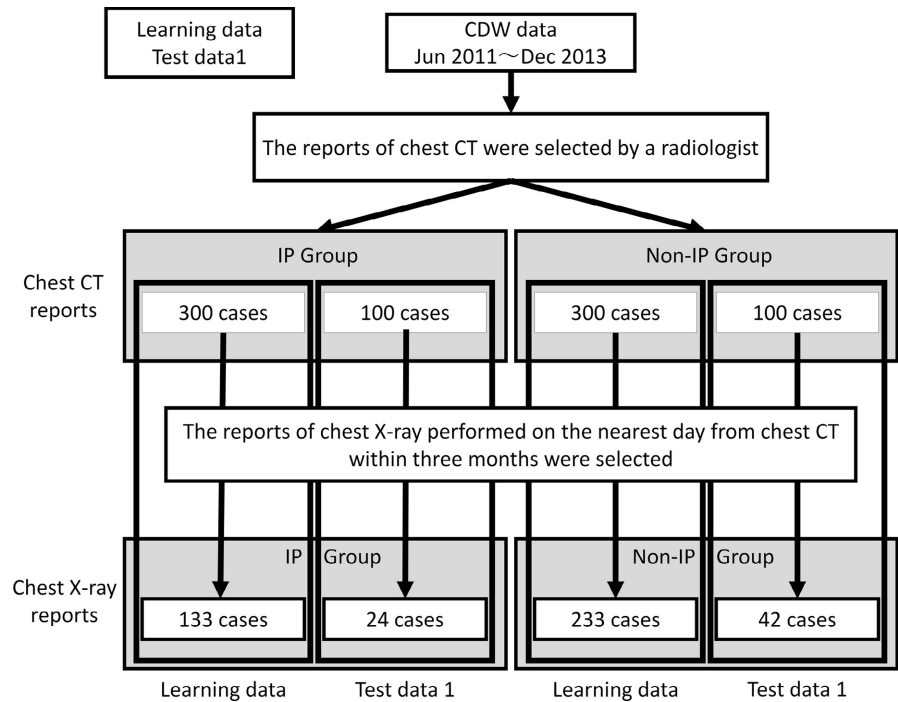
Learning data
Test data1

CDW data
Jun 2011～Dec 2013

The reports of chest CT were selected by a radiologist

IP Group

Non-IP Group

Chest CT reports

300 cases

100 cases

300 cases

100 cases

The reports of chest X-ray performed on the nearest day from chest CT within three months were selected

IP Group

Non-IP Group

Chest X-ray reports

133 cases

24 cases

233 cases

42 cases

Learning data

Test data 1

Learning data

Test data 1